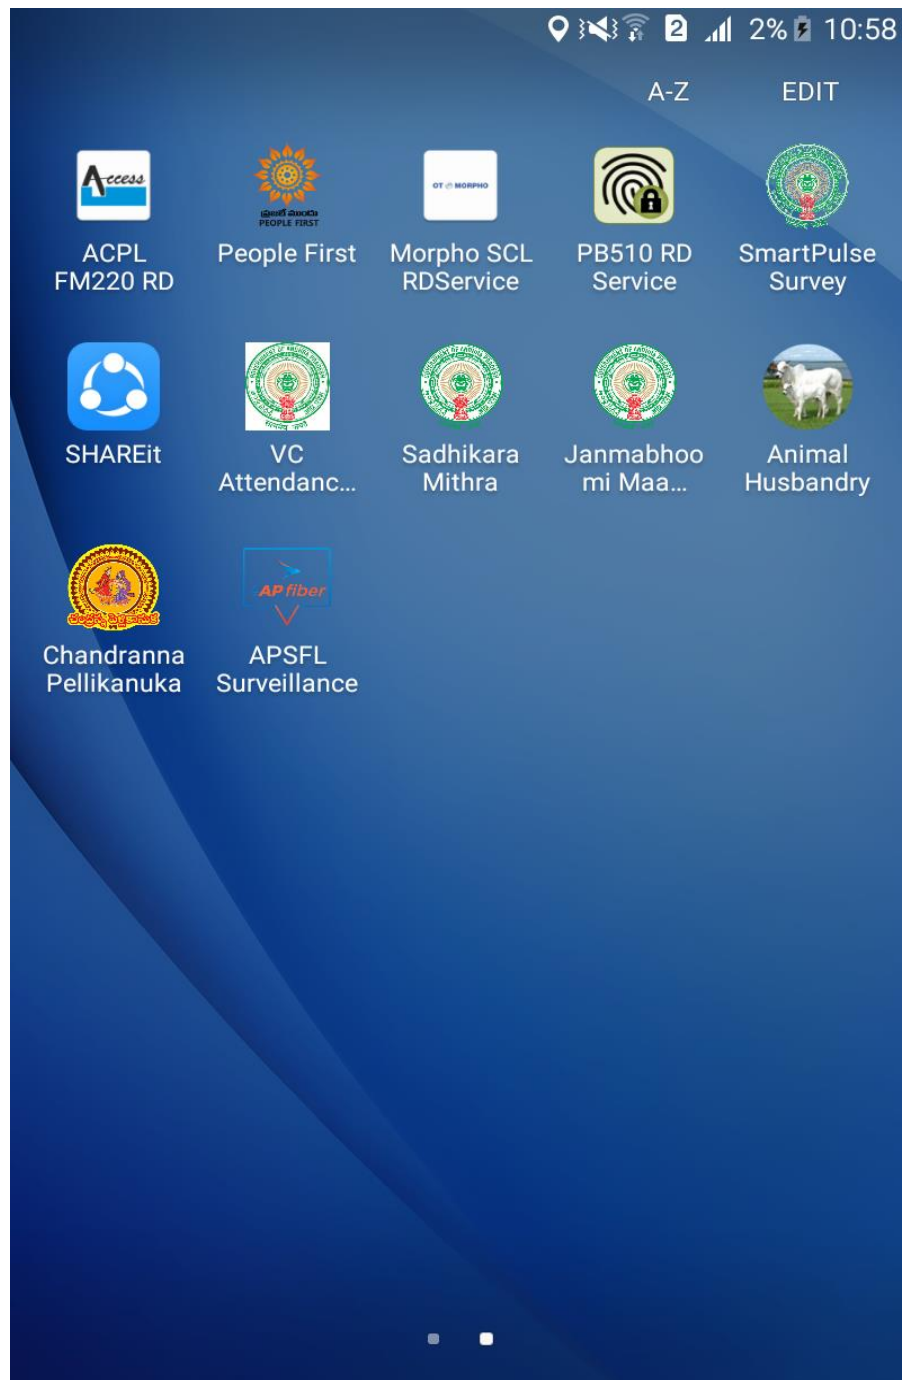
2 2% 10:58

A-Z EDIT

Access
ACPL FM220 RD

PEOPLE FIRST
People First

OT MORPHO
Morpho SCL RDService

PB510 RD Service

SmartPulse Survey

SHAREit

VC Attendanc...

Sadhikara Mithra

Janmabhoo mi Maa...

Animal Husbandry

Chandranna Pellikanuka

AP fiber
APSFL Surveillance